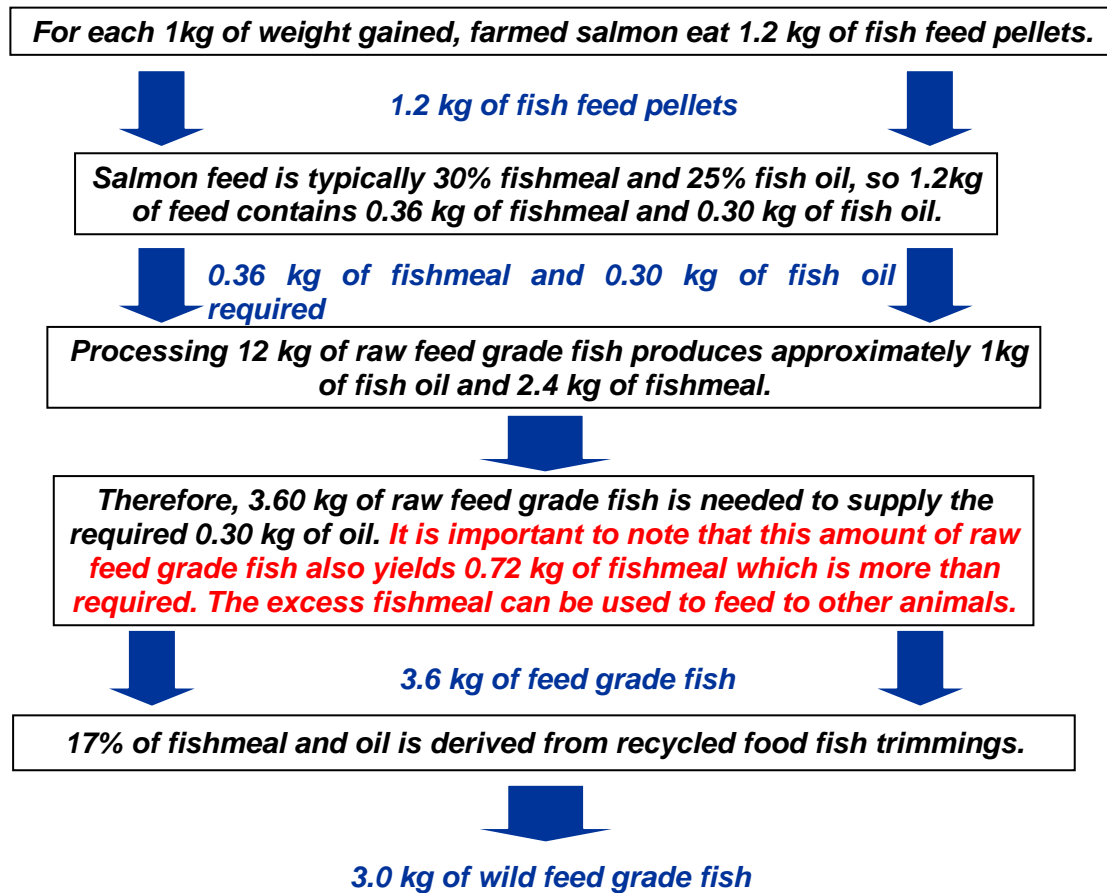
For each 1kg of weight gained, farmed salmon eat 1.2 kg of fish feed pellets.

1.2 kg of fish feed pellets

Salmon feed is typically 30% fishmeal and 25% fish oil, so 1.2kg of feed contains 0.36 kg of fishmeal and 0.30 kg of fish oil.

0.36 kg of fishmeal and 0.30 kg of fish oil required

Processing 12 kg of raw feed grade fish produces approximately 1kg of fish oil and 2.4 kg of fishmeal.

Therefore, 3.60 kg of raw feed grade fish is needed to supply the required 0.30 kg of oil. It is important to note that this amount of raw feed grade fish also yields 0.72 kg of fishmeal which is more than required. The excess fishmeal can be used to feed to other animals.

3.6 kg of feed grade fish

17% of fishmeal and oil is derived from recycled food fish trimmings.

3.0 kg of wild feed grade fish